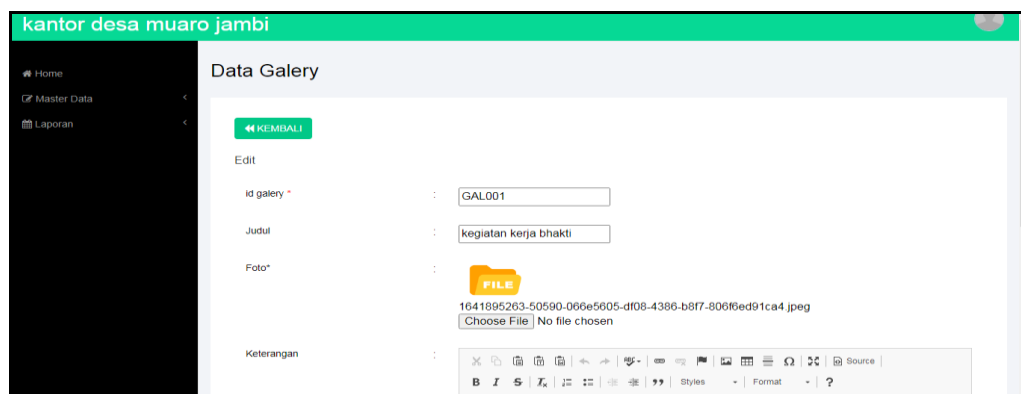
kantor desa muaro jambi

Home
Master Data
Laporan

Data Galery

KEMBALI

Edit

id galery * : GAL001

Judul : kegiatan kerja bhakti

Foto* :

FILE

1641895263-50590-066e5605-df08-4386-b8f7-806f6ed91ca4.jpeg

Choose File No file chosen

Keterangan :

Source

B I S $I_x$ 99 Styles Format ?